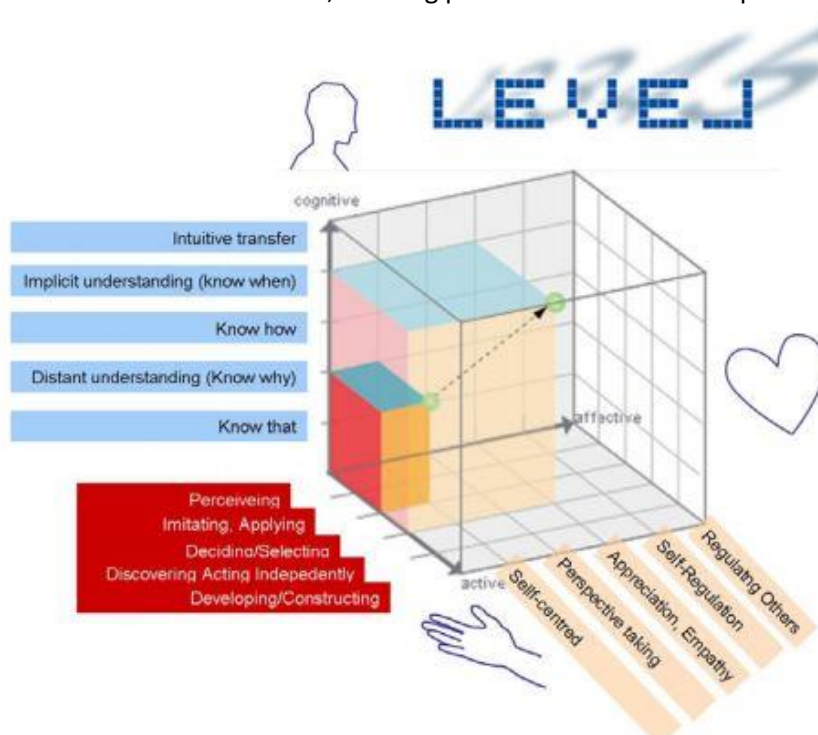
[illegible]

LEVEL

cognitive

Intuitive transfer

Implicit understanding (know when)

Know how

Distant understanding (Know why)

Know that

affective

Perceiveing

Imitating, Applying

Deciding/Selecting

Discovering Acting Indepedently

Developing/Constructing

active

Self-centred

Perspective taking

Appreciation, Empathy

Self-Regulation

Regulating Others